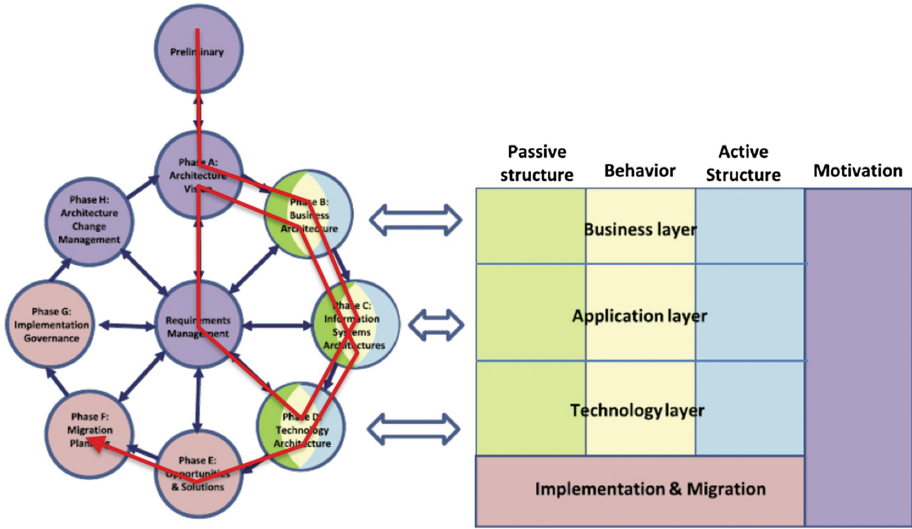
Preliminary

Phase A: Architecture Vision

Phase B: Business Architecture

Phase C: Information Systems Architectures

Phase D: Technology Architecture

Phase E: Opportunities & Solutions

Phase F: Migration Planning

Phase G: Implementation Governance

Phase H: Architecture Change Management

Requirements Management

Passive structure

Behavior

Active Structure

Motivation

Business layer

Application layer

Technology layer

Implementation & Migration